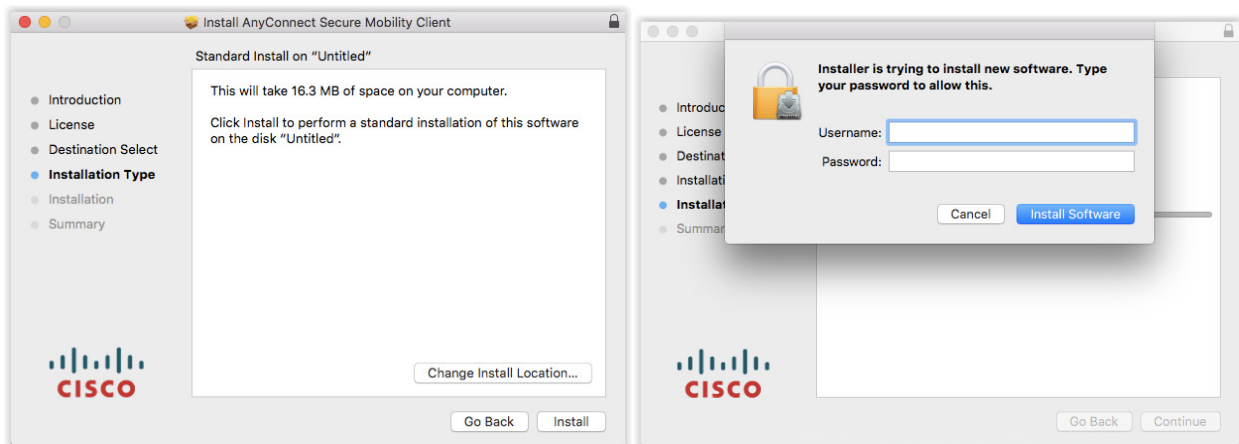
Install AnyConnect Secure Mobility Client

Standard Install on "Untitled"

Introduction
License
Destination Select
Installation Type
Installation
Summary

This will take 16.3 MB of space on your computer.

Click Install to perform a standard installation of this software on the disk "Untitled".

CISCO

Change Install Location...

Go Back
Install

Introduc
License
Destinat
Installati
Installat
Summar

Installer is trying to install new software. Type your password to allow this.

Username:
Password:

Cancel
Install Software

CISCO

Go Back
Continue